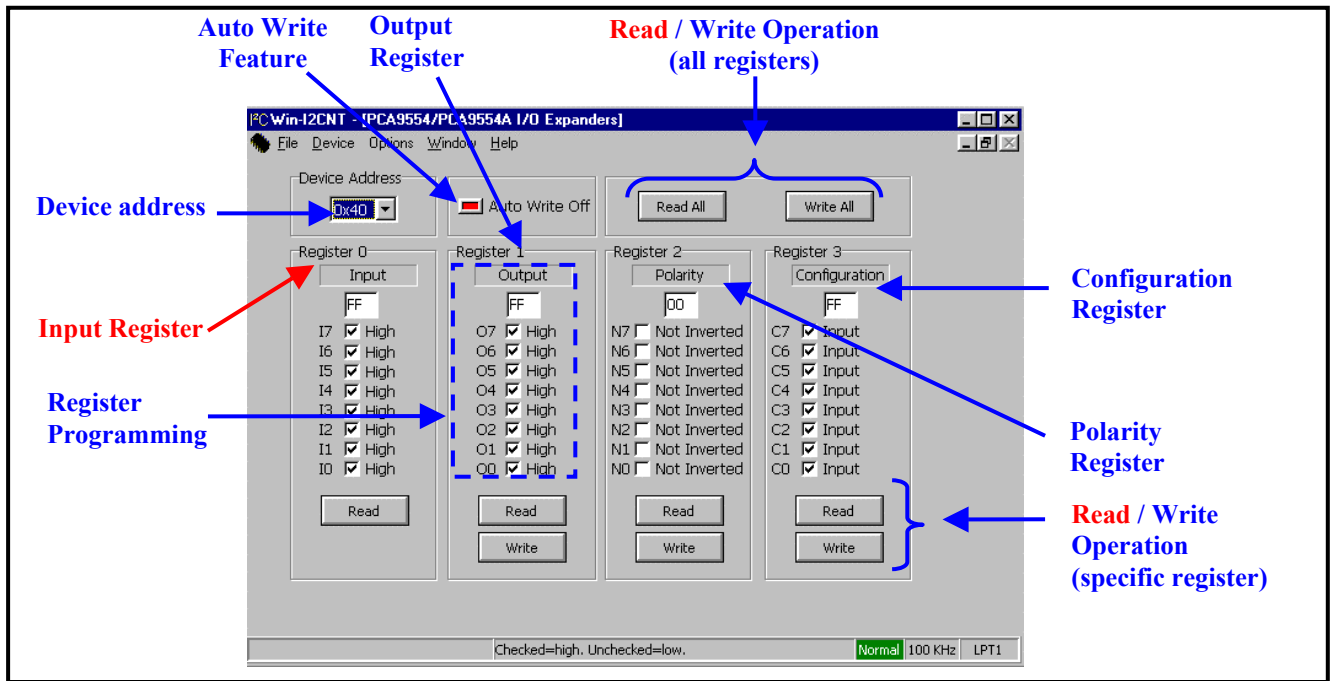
Auto Write Feature

Output Register

Read / Write Operation (all registers)

I²C Win-I2CNT - [PCA9554/PCA9554A I/O Expanders]

File Device Options Window Help

Device Address

0x40

Auto Write Off

Read All

Write All

Device address

Register 0
Input
FF
I7 High
I6 High
I5 High
I4 High
I3 High
I2 High
I1 High
I0 High
Read

Register 1
Output
FF
O7 High
O6 High
O5 High
O4 High
O3 High
O2 High
O1 High
O0 High
Read
Write

Register 2
Polarity
00
N7 Not Inverted
N6 Not Inverted
N5 Not Inverted
N4 Not Inverted
N3 Not Inverted
N2 Not Inverted
N1 Not Inverted
N0 Not Inverted
Read
Write

Register 3
Configuration
FF
C7 Input
C6 Input
C5 Input
C4 Input
C3 Input
C2 Input
C1 Input
C0 Input
Read
Write

Configuration Register

Input Register

Register Programming

Polarity Register

Read / Write Operation (specific register)

Checked=high. Unchecked=low.

Normal 100 KHz LPT1